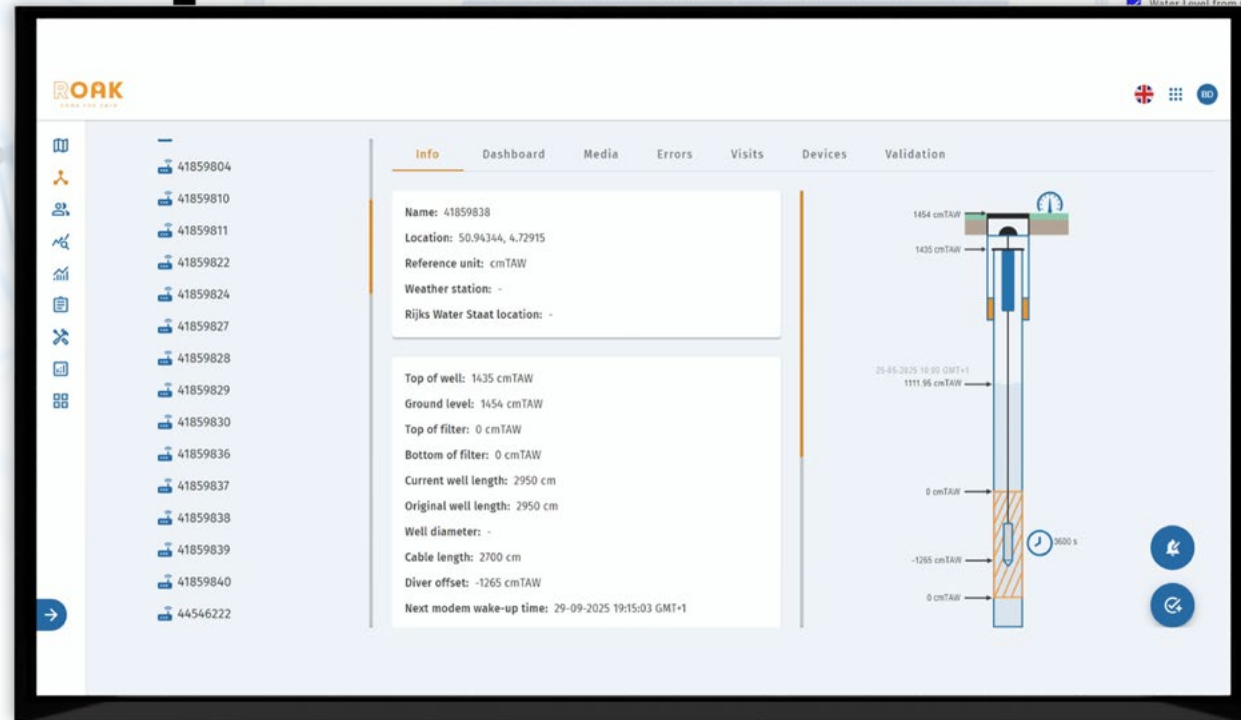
Water Level from

ROAK

BD

41859804
41859810
41859811
41859822
41859824
41859827
41859828
41859829
41859830
41859836
41859837
41859838
41859839
41859840
44546222

Info Dashboard Media Errors Visits Devices Validation

Name: 41859838
Location: 50.94344, 4.72915
Reference unit: cmTAW
Weather station: -
Rijks Water Staat location: -

Top of well: 1435 cmTAW
Ground level: 1454 cmTAW
Top of filter: 0 cmTAW
Bottom of filter: 0 cmTAW
Current well length: 2950 cm
Original well length: 2950 cm
Well diameter: -
Cable length: 2700 cm
Diver offset: -1265 cmTAW
Next modem wake-up time: 29-09-2025 19:15:03 GMT+1

1454 cmTAW
1435 cmTAW
29-05-2025 10:00 GMT+1
1111.95 cmTAW
0 cmTAW
3600 s
-1265 cmTAW
0 cmTAW